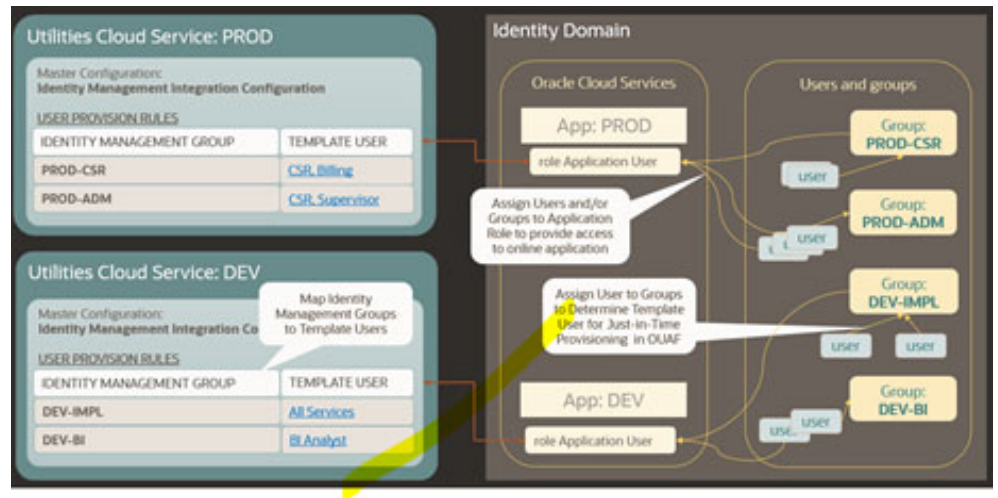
Utilities Cloud Service: PROD

Master Configuration:
Identity Management Integration Configuration

USER PROVISION RULES

| IDENTITY MANAGEMENT GROUP | TEMPLATE USER |
|---|---|
| PROD-CSR | CSR Billing |
| PROD-ADM | CSR Supervisor |

Utilities Cloud Service: DEV

Master Configuration:
Identity Management Integration Co

Map Identity Management Groups to Template Users

USER PROVISION RULES

| IDENTITY MANAGEMENT GROUP | TEMPLATE USER |
|---|---|
| DEV-IMPL | All Services |
| DEV-BI | BI Analyst |

Identity Domain

Oracle Cloud Services

App: PROD

role Application User

Assign Users and/or Groups to Application Role to provide access to online application

Assign User to Groups to Determine Template User for Just-in-Time Provisioning in OUAF

App: DEV

role Application User

Users and groups

Group: PROD-CSR

user

Group: PROD-ADM

user

user

Group: DEV-IMPL

user

user

Group: DEV-BI

user

user